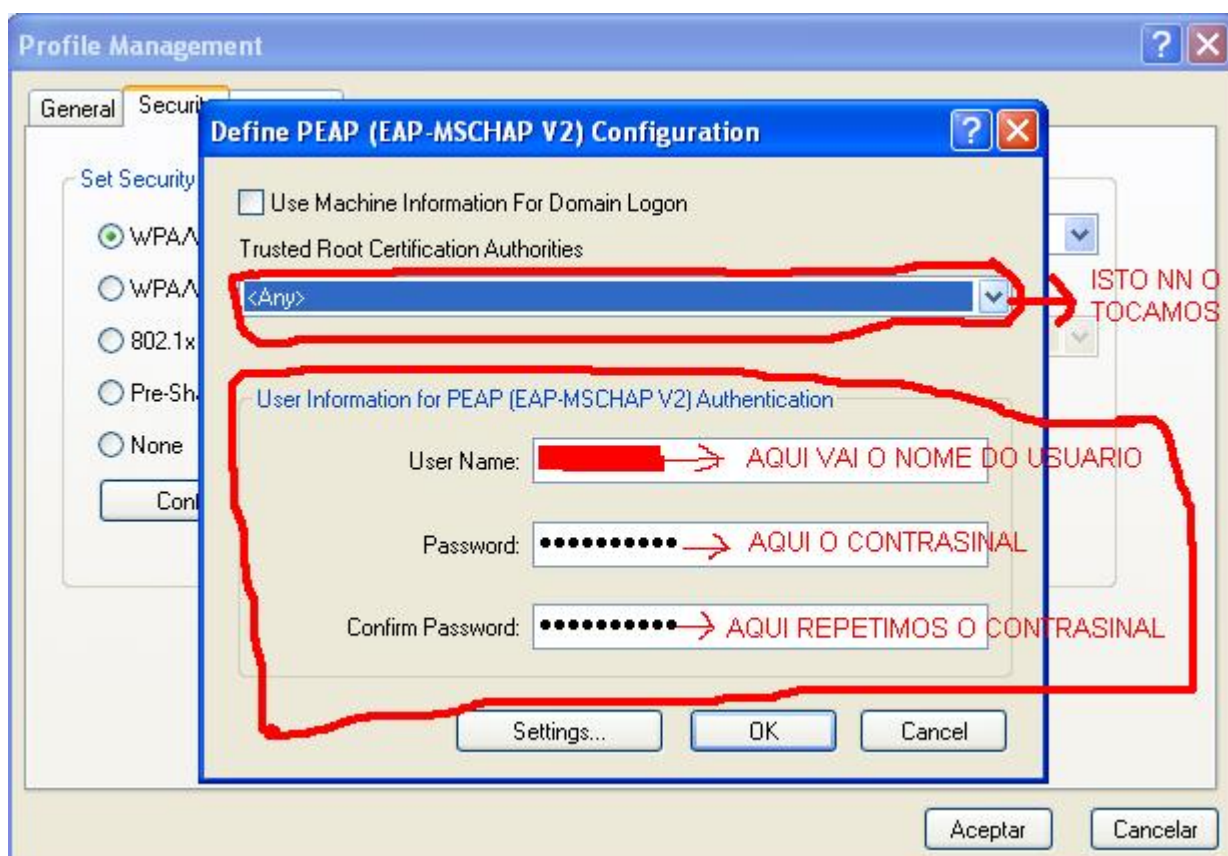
Profile Management

General Securi

Set Security

WPA/

WPA/

802.1x

Pre-Sh

None

Con

Define PEAP (EAP-MSCHAP V2) Configuration

Use Machine Information For Domain Logon

Trusted Root Certification Authorities

<Any>

ISTO NN O TOCAMOS

User Information for PEAP (EAP-MSCHAP V2) Authentication

User Name: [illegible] AQUI VAI O NOME DO USUARIO

Password: •••••••••• AQUI O CONTRASINAL

Confirm Password: •••••••••• AQUI REPETIMOS O CONTRASINAL

Settings...

OK

Cancel

Aceptar

Cancelar